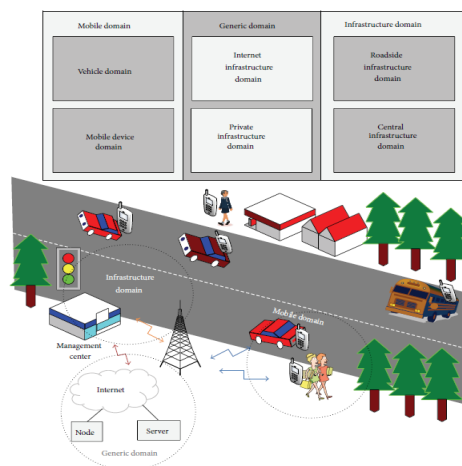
Mobile domain

Vehicle domain

Mobile device domain

Generic domain

Internet infrastructure domain

Private infrastructure domain

Infrastructure domain

Roadside infrastructure domain

Central infrastructure domain

Infrastructure domain

Mobile domain

Management center

Internet

Node

Server

Generic domain